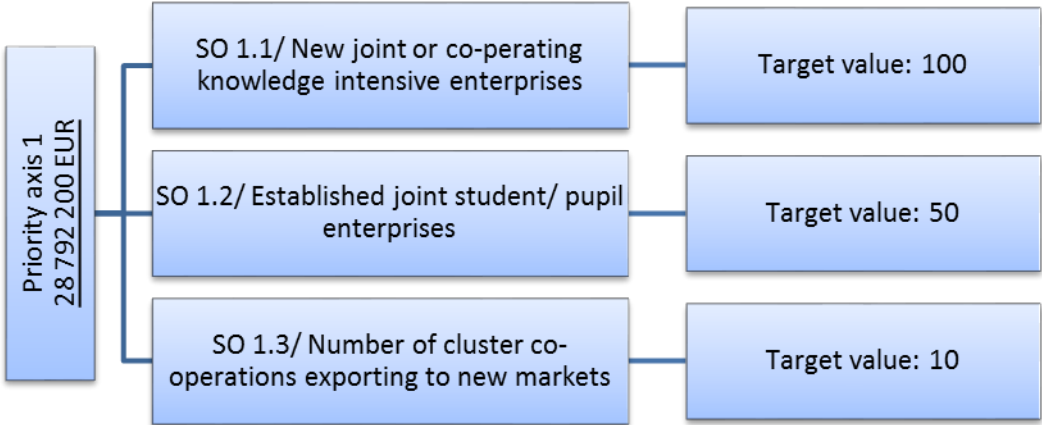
Priority axis 1
28 792 200 EUR

SO 1.1/ New joint or co-perating knowledge intensive enterprises

Target value: 100

SO 1.2/ Established joint student/ pupil enterprises

Target value: 50

SO 1.3/ Number of cluster co-operations exporting to new markets

Target value: 10